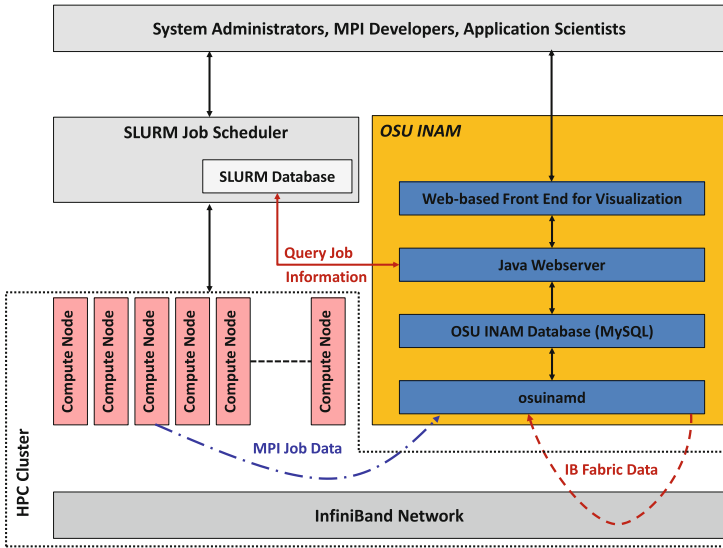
System Administrators, MPI Developers, Application Scientists

SLURM Job Scheduler

SLURM Database

OSU INAM

Web-based Front End for Visualization

Query Job Information

Java Webserver

OSU INAM Database (MySQL)

osuinamd

Compute Node

Compute Node

Compute Node

Compute Node

Compute Node

Compute Node

MPI Job Data

IB Fabric Data

HPC Cluster

InfiniBand Network